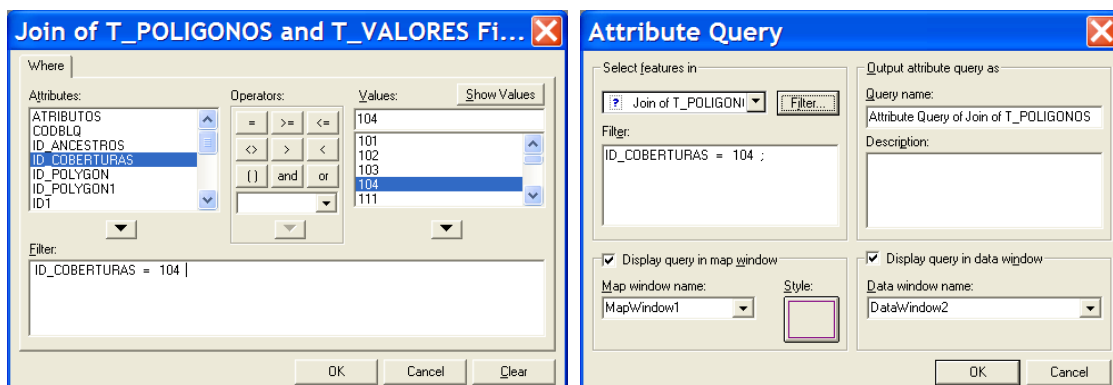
Join of T_POLIGONOS and T_VALORES Fi...

Where

Attributes:
ATRIBUTOS
CODBLQ
ID_ANCESTROS
ID_COBERTURAS
ID_POLYGON
ID_POLYGON1
ID1

Operators:
=
>=
<=
<>
>
<
()
and
or

Values:
Show Values
104
101
102
103
104
111

Filter:
ID_COBERTURAS = 104

OK
Cancel
Clear

Attribute Query

Select features in
Join of T_POLIGONI
Filter...
Filter:
ID_COBERTURAS = 104 ;

Output attribute query as
Query name:
Attribute Query of Join of T_POLIGONOS
Description:

Display query in map window
Map window name:
MapWindow1
Style:

Display query in data window
Data window name:
DataWindow2

OK
Cancel